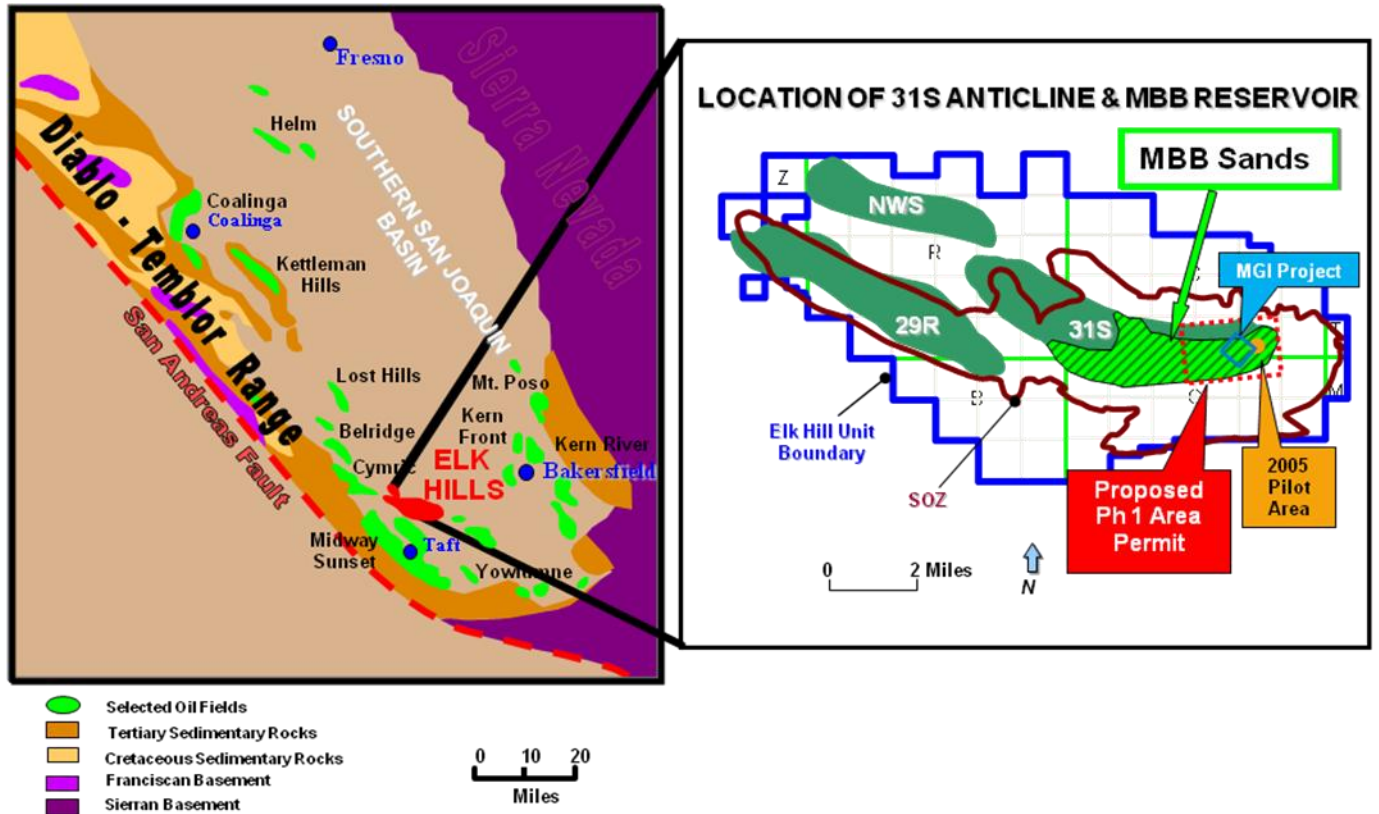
Fresno

Sierra Nevada

Helm

SOUTHERN SAN JOAQUIN BASIN

Diablo - Temblor Range

Coalinga
Coalinga

Kettleman Hills

San Andreas Fault

Lost Hills

Mt. Poso

Kern Front

Belridge

Kern River

Cymric

ELK HILLS

Bakersfield

Midway Sunset

Taft

Yowlumne

LOCATION OF 31S ANTICLINE & MBB RESERVOIR

MBB Sands

Z

NWS

R

MGI Project

29R

31S

Elk Hill Unit Boundary

SOZ

Proposed Ph 1 Area Permit

2005 Pilot Area

0 2 Miles

N

Selected Oil Fields
Tertiary Sedimentary Rocks
Cretaceous Sedimentary Rocks
Franciscan Basement
Sierran Basement

0 10 20
Miles